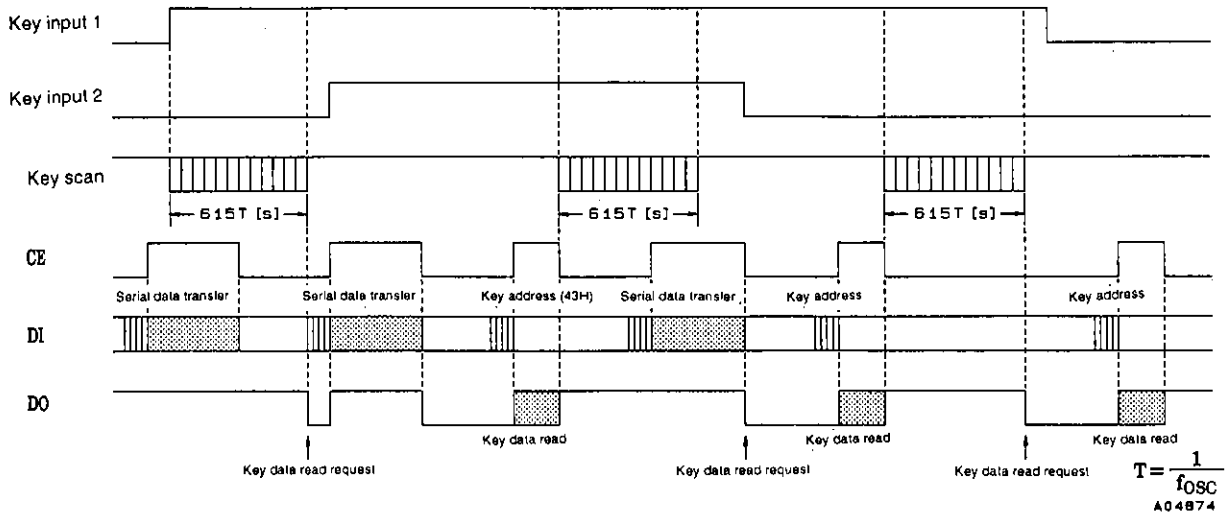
Key input 1

Key input 2

Key scan

615T [s]

615T [s]

615T [s]

CE

Serial data transfer

Serial data transfer

Key address (43H)

Serial data transfer

Key address

Key address

DI

DO

Key data read

Key data read

Key data read

Key data read request

Key data read request

Key data read request

$T = \frac{1}{f_{OSC}}$

A04874